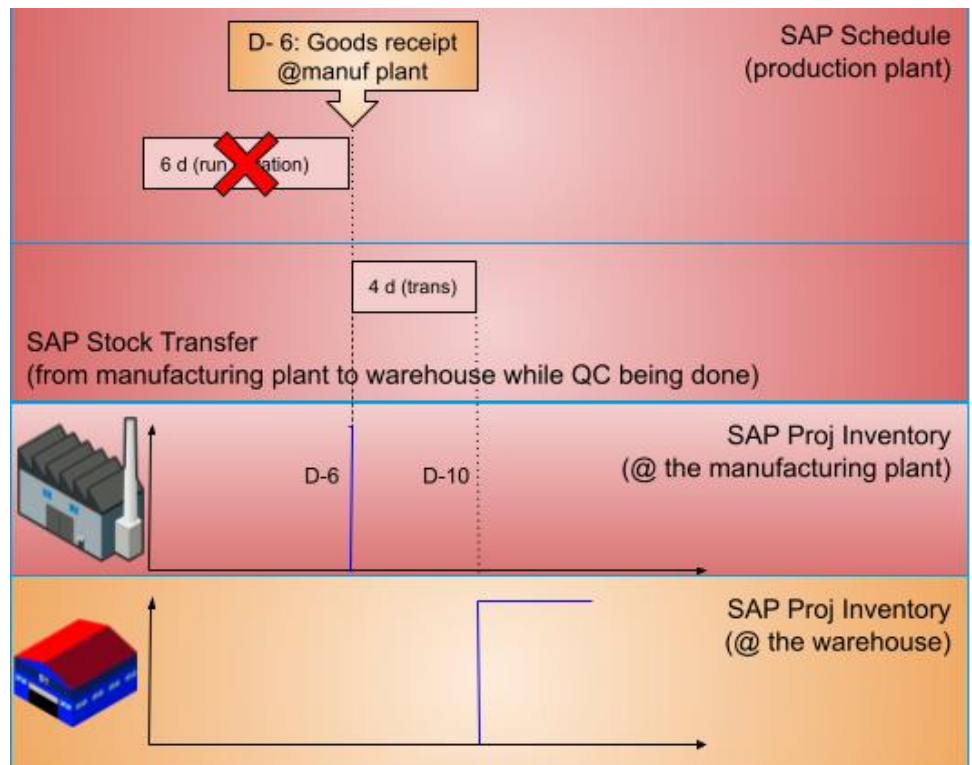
D- 6: Goods receipt @manuf plant

SAP Schedule (production plant)

6 d (run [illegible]ation)

4 d (trans)

SAP Stock Transfer (from manufacturing plant to warehouse while QC being done)

SAP Proj Inventory (@ the manufacturing plant)

D-6

D-10

SAP Proj Inventory (@ the warehouse)